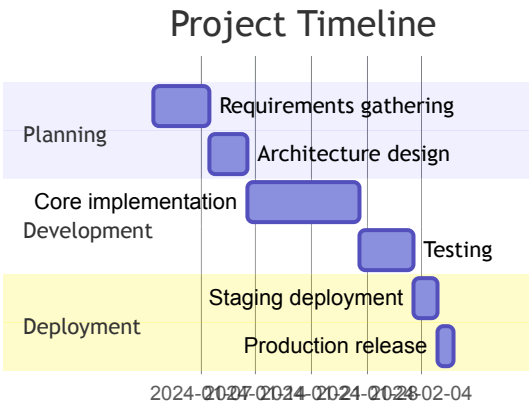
Project Timeline

Planning
Requirements gathering
Architecture design

Development
Core implementation
Testing

Deployment
Staging deployment
Production release

2024-01-07 2024-01-14 2024-01-21 2024-01-28 2024-02-04